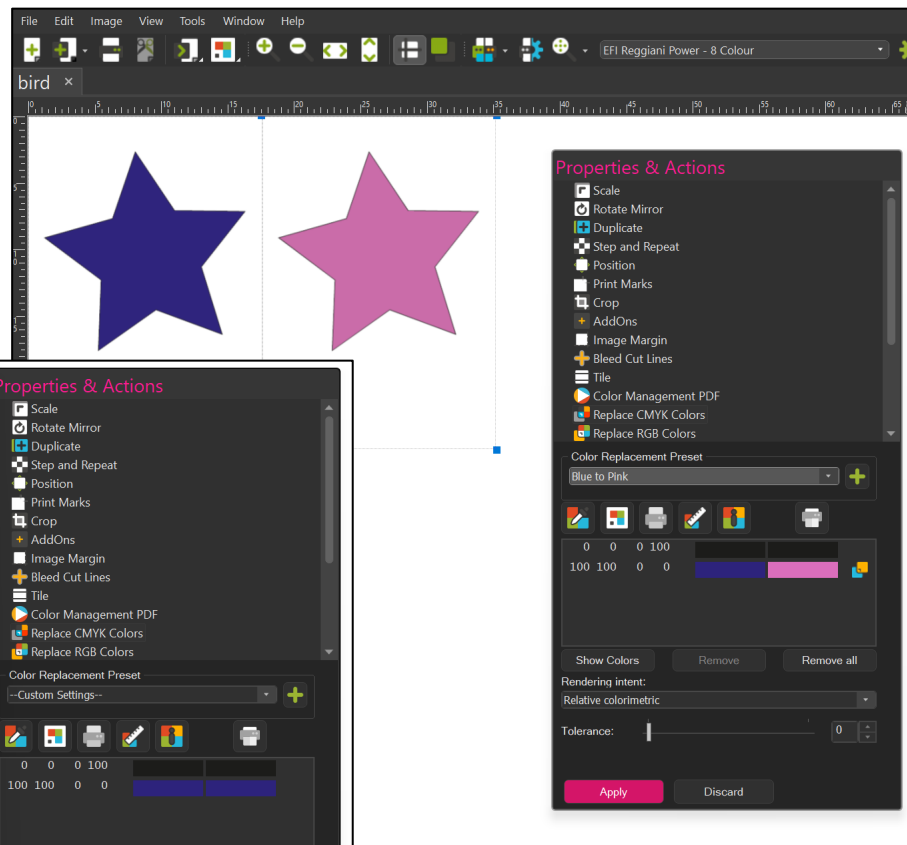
File Edit Image View Tools Window Help

EFI Reggiani Power - 8 Colour

bird ×

Properties & Actions
Scale
Rotate Mirror
Duplicate
Step and Repeat
Position
Print Marks
Crop
AddOns
Image Margin
Bleed Cut Lines
Tile
Color Management PDF
Replace CMYK Colors
Replace RGB Colors

Color Replacement Preset
--Custom Settings--

0 0 0 100
100 100 0 0

Properties & Actions
Scale
Rotate Mirror
Duplicate
Step and Repeat
Position
Print Marks
Crop
AddOns
Image Margin
Bleed Cut Lines
Tile
Color Management PDF
Replace CMYK Colors
Replace RGB Colors

Color Replacement Preset
Blue to Pink

0 0 0 100
100 100 0 0

Show Colors Remove Remove all

Rendering intent:
Relative colorimetric

Tolerance: 0

Apply Discard